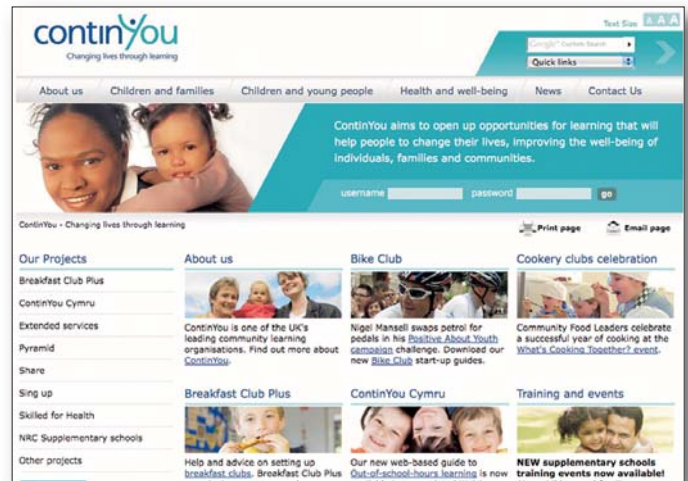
continYou
Changing lives through learning

Text Size A A A

Google Custom Search
Quick links

About us | Children and families | Children and young people | Health and well-being | News | Contact Us

ContinYou aims to open up opportunities for learning that will help people to change their lives, improving the well-being of individuals, families and communities.

username password go

ContinYou - Changing lives through learning

Print page
Email page

Our Projects
Breakfast Club Plus
ContinYou Cymru
Extended services
Pyramid
Share
Sing up
Skilled for Health
NRC Supplementary schools
Other projects

About us
ContinYou is one of the UK's leading community learning organisations. Find out more about ContinYou.

Bike Club
Nigel Mansell swaps petrol for pedals in his Positive About Youth campaign challenge. Download our new Bike Club start-up guides.

Cookery clubs celebration
Community Food Leaders celebrate a successful year of cooking at the What's Cooking Together? event.

Breakfast Club Plus
Help and advice on setting up breakfast clubs. Breakfast Club Plus

ContinYou Cymru
Our new web-based guide to Out-of-school-hours learning is now

Training and events
NEW supplementary schools training events now available!